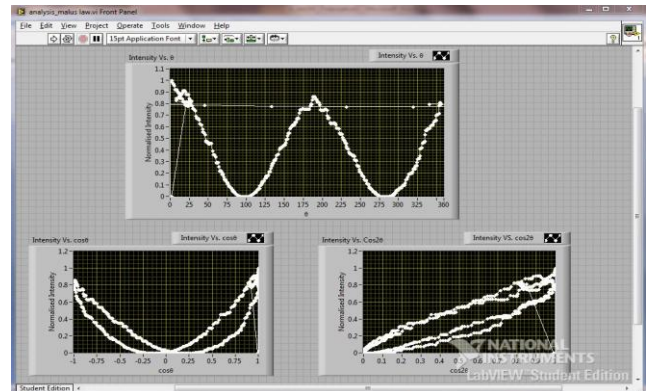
analysis_malus law.vi Front Panel

File Edit View Project Operate Tools Window Help

15pt Application Font

Intensity Vs. θ

Intensity Vs. θ

Normalised Intensity

1.1
1
0.9
0.8
0.7
0.6
0.5
0.4
0.3
0.2
0.1
0

0 25 50 75 100 125 150 175 200 225 250 275 300 325 350 360

θ

Intensity Vs. cosθ

Intensity Vs. cosθ

Normalised Intensity

1.2
1
0.8
0.6
0.4
0.2
0

-1 -0.75 -0.5 -0.25 0 0.25 0.5 0.75 1

cosθ

Intensity Vs. Cos2θ

Intensity VS. cos2θ

Normalised Intensity

1.2
1
0.8
0.6
0.4
0.2
0

0 0.1 0.2 0.3 0.4 0.5 0.6

cos2θ

NATIONAL INSTRUMENTS

LabVIEW Student Edition

Student Edition